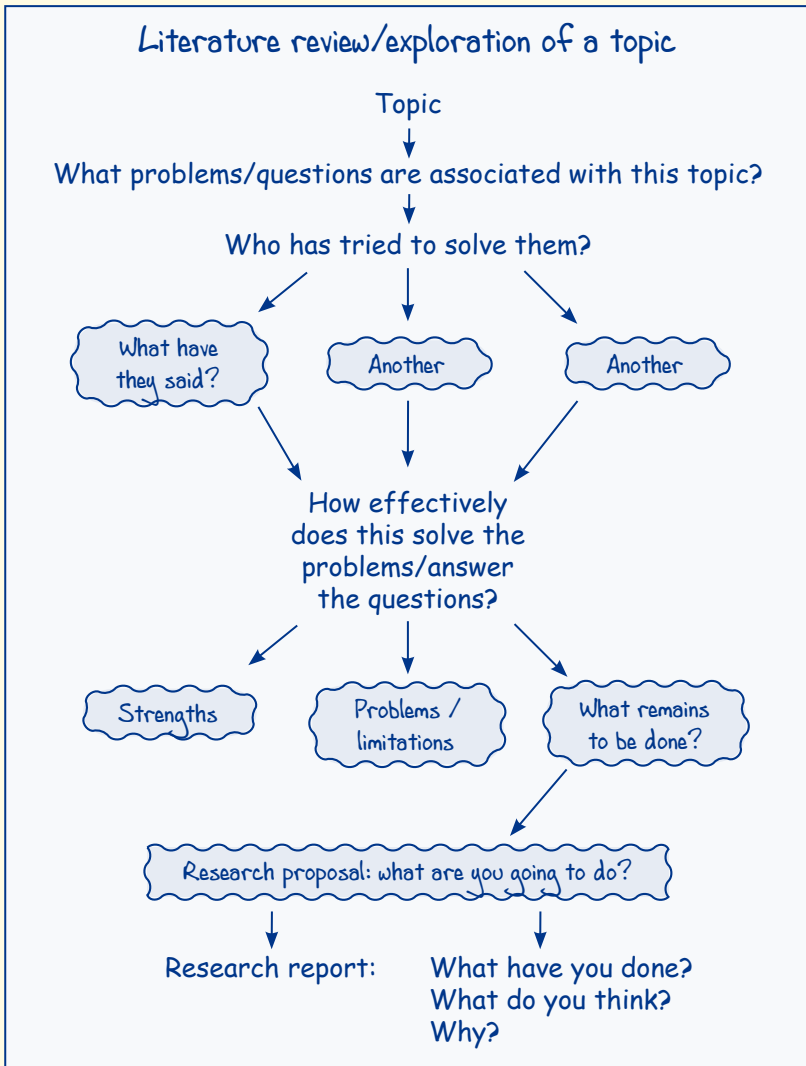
Literature review/exploration of a topic

Topic

What problems/questions are associated with this topic?

Who has tried to solve them?

What have they said?

Another

Another

How effectively does this solve the problems/answer the questions?

Strengths

Problems / limitations

What remains to be done?

Research proposal: what are you going to do?

Research report:

What have you done?
What do you think?
Why?